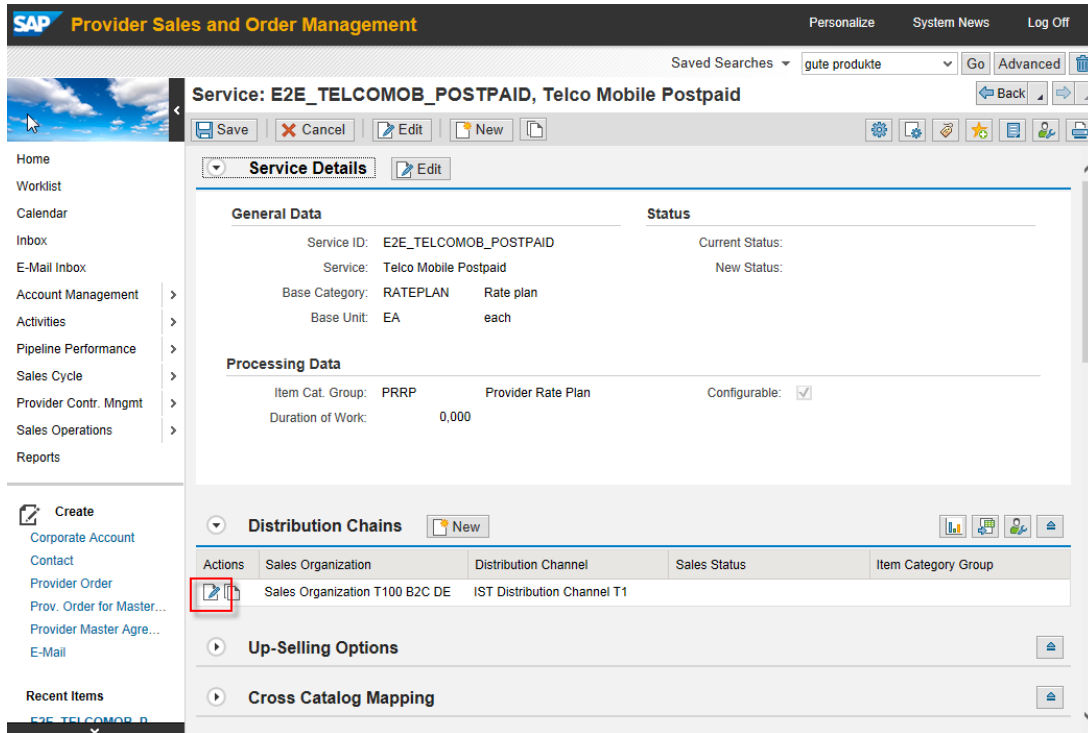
SAP Provider Sales and Order Management

Personalize System News Log Off

Saved Searches gute produkte Go Advanced

Service: E2E_TELCOMOB_POSTPAID, Telco Mobile Postpaid

Back

Save Cancel Edit New

Home
Worklist
Calendar
Inbox
E-Mail Inbox
Account Management
Activities
Pipeline Performance
Sales Cycle
Provider Contr. Mngmt
Sales Operations
Reports

Create
Corporate Account
Contact
Provider Order
Prov. Order for Master...
Provider Master Agre...
E-Mail

Recent Items
E2E_TELCOMOB_P...

Service Details Edit

General Data

Service ID: E2E_TELCOMOB_POSTPAID
Service: Telco Mobile Postpaid
Base Category: RATEPLAN Rate plan
Base Unit: EA each

Status

Current Status:
New Status:

Processing Data

Item Cat. Group: PRRP Provider Rate Plan
Duration of Work: 0,000
Configurable:

Distribution Chains New

| Actions | Sales Organization | Distribution Channel | Sales Status | Item Category Group |
|---|---|---|---|---|
| | Sales Organization T100 B2C DE | IST Distribution Channel T1 | | |

Up-Selling Options

Cross Catalog Mapping